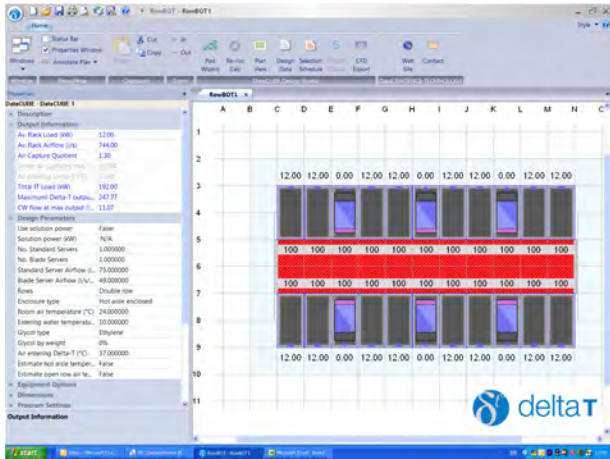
RowBOT - RowBOT1

Home

Status Bar
Properties Window
Annotate Plan
Windows
Cut
Copy
In
Out
Fast Wizard
Re-run Calc
Plan View
Design Data
Selection Schedule
CFD Export
Web Site
Contact

Properties
DataCUBE - DataCUBE 1

Description
Output Information
Av. Rack Load (kW) | 12.00
Av. Rack Airflow (l/s) | 744.00
Air Capture Quotient | 1.30
Total IT Load (kW) | 192.00
Maximum Delta-T outpu... | 247.77
CW flow at max output (l... | 11.07
Design Parameters
Use solution power | False
Solution power (kW) | N/A
No. Standard Servers | 1.000000
No. Blade Servers | 1.000000
Standard Server Airflow (l... | 75.000000
Blade Server Airflow (l/s/... | 49.000000
Rows | Double row
Enclosure type | Hot aisle enclosed
Room air temperature (°C) | 24.000000
Entering water temperatu... | 10.000000
Glycol type | Ethylene
Glycol by weight | 0%
Air entering Delta-T (°C) | 37.000000
Estimate hot aisle temper... | False
Estimate open row air te... | False
Equipment Options
Dimensions
Output Information

RowBOT1

A B C D E F G H I J K L M N

1
2
3
4
5
6
7
8
9
10
11

12.00 12.00 0.00 12.00 12.00 0.00 12.00 12.00 0.00 12.00 12.00

100 100 100 100 100 100 100 100 100 100 100

100 100 100 100 100 100 100 100 100 100 100

12.00 12.00 0.00 12.00 12.00 0.00 12.00 12.00 0.00 12.00 12.00

deltaT

START